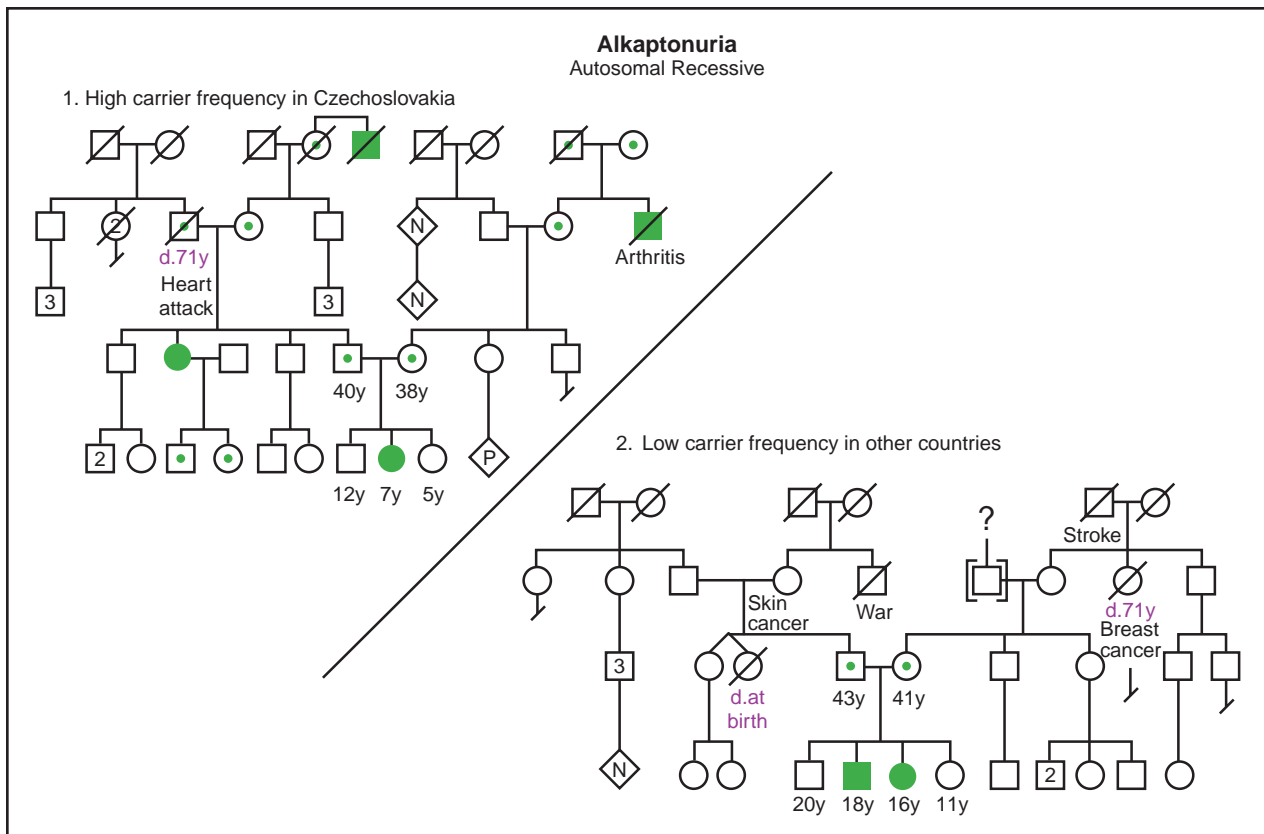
Alkaptonuria
Autosomal Recessive

1. High carrier frequency in Czechoslovakia

2
d.71y
Heart attack
3
N
N
3
Arthritis
40y
38y
2
P
12y 7y 5y

2. Low carrier frequency in other countries

?
Stroke
Skin cancer
War
d.71y
Breast cancer
3
d.at birth
43y
41y
N
2
20y 18y 16y 11y